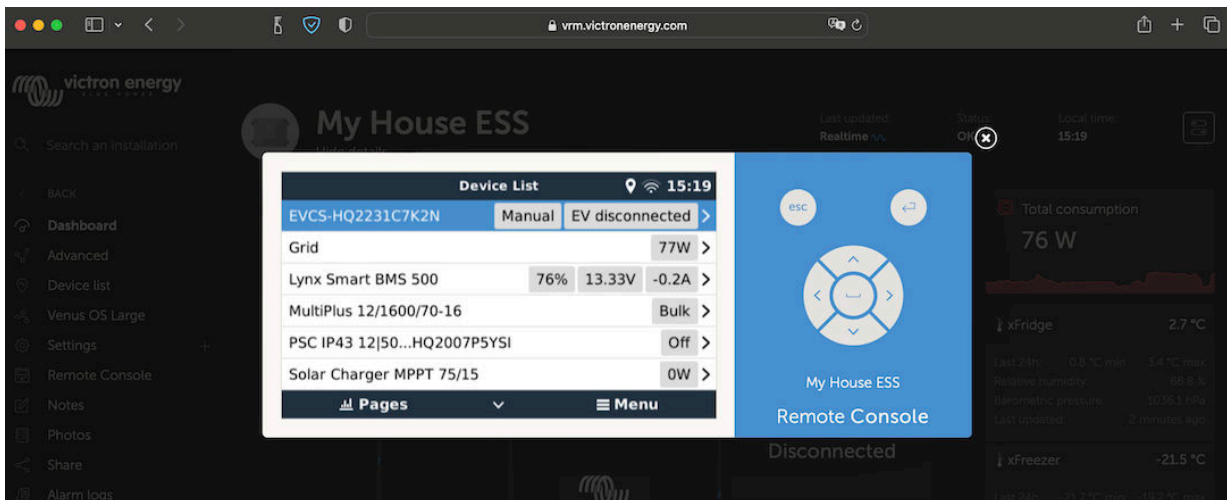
vrm.victronenergy.com

victron energy

Search an installation

BACK
Dashboard
Advanced
Device list
Venus OS Large
Settings
Remote Console
Notes
Photos
Share
Alarm logs

My House ESS

Last updated: Realtime
Status: Ok
Local time: 15:19

Device List 15:19

| | | | |
|---|---|---|---|
| EVCS-HQ2231C7K2N | Manual | EV disconnected | > |
| Grid | | 77W | > |
| Lynx Smart BMS 500 | 76% | 13.33V | -0.2A > |
| MultiPlus 12/1600/70-16 | | Bulk | > |
| PSC IP43 12\|50...HQ2007P5YSI | | Off | > |
| Solar Charger MPPT 75/15 | | 0W | > |

Pages Menu

esc

My House ESS
Remote Console

Total consumption
76 W

xFridge 2.7 °C
Last 24h 0.8 °C min 3.4 °C max
Relative humidity 68.8 %
Barometric pressure 1036.1 hPa
Last updated 2 minutes ago

Disconnected

xFreezer -21.5 °C